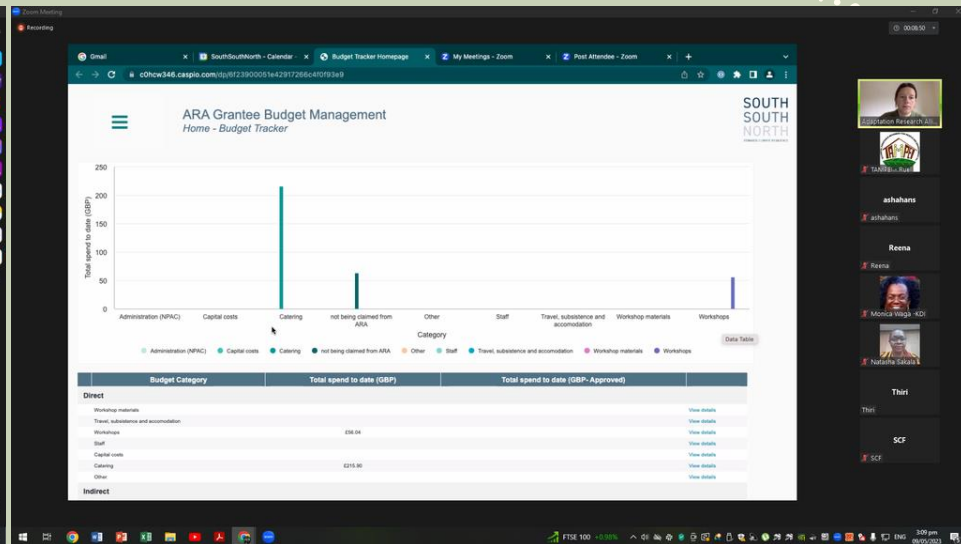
Zoom Meeting
Recording
00:08:50

Gmail
SouthSouthNorth - Calendar
Budget Tracker Homepage
My Meetings - Zoom
Post Attendee - Zoom

c0hcw346.caspio.com/dp/6f23900051e42917266c4f0f93e9

ARA Grantee Budget Management
Home - Budget Tracker

SOUTH
SOUTH
NORTH

250
200
150
100
50
0
Total spend to date (GBP)

Administration (NPAC)
Capital costs
Catering
not being claimed from ARA
Other
Staff
Travel, subsistence and accomodation
Workshop materials
Workshops
Category

Administration (NPAC)
Capital costs
Catering
not being claimed from ARA
Other
Staff
Travel, subsistence and accomodation
Workshop materials
Workshops

Data Table

| Budget Category | Total spend to date (GBP) | Total spend to date (GBP- Approved) | |
|---|---|---|---|
| Direct | | | |
| Workshop materials | | | View details |
| Travel, subsistence and accomodation | | | View details |
| Workshops | £56.04 | | View details |
| Staff | | | View details |
| Capital costs | | | View details |
| Catering | £215.90 | | View details |
| Other | | | View details |
| Indirect | | | |

Adaptation Research Alli...
TANMBI Ruel
ashahans
ashahans
Reena
Reena
Monica Waga -KDI
Natasha Sakala
Thiri
Thiri
SCF
SCF

FTSE 100 +0.88%
ENG
3:09 pm
09/05/2023